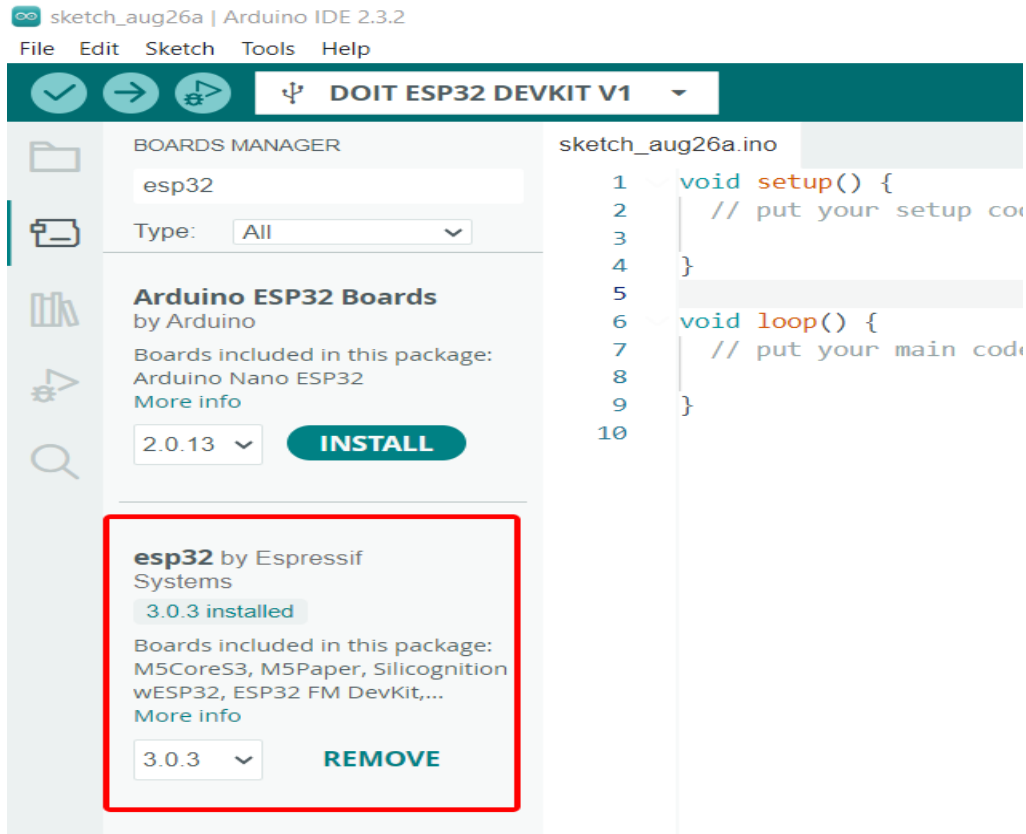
sketch_aug26a | Arduino IDE 2.3.2

File Edit Sketch Tools Help

DOIT ESP32 DEVKIT V1

BOARDS MANAGER

esp32

Type: All

Arduino ESP32 Boards
by Arduino
Boards included in this package:
Arduino Nano ESP32
More info

2.0.13 INSTALL

esp32 by Espressif Systems
3.0.3 installed
Boards included in this package:
M5CoreS3, M5Paper, Silicognition wESP32, ESP32 FM DevKit,...
More info

3.0.3 REMOVE

sketch_aug26a.ino

1 void setup() {
2 // put your setup cod
3
4 }
5
6 void loop() {
7 // put your main code
8
9 }
10